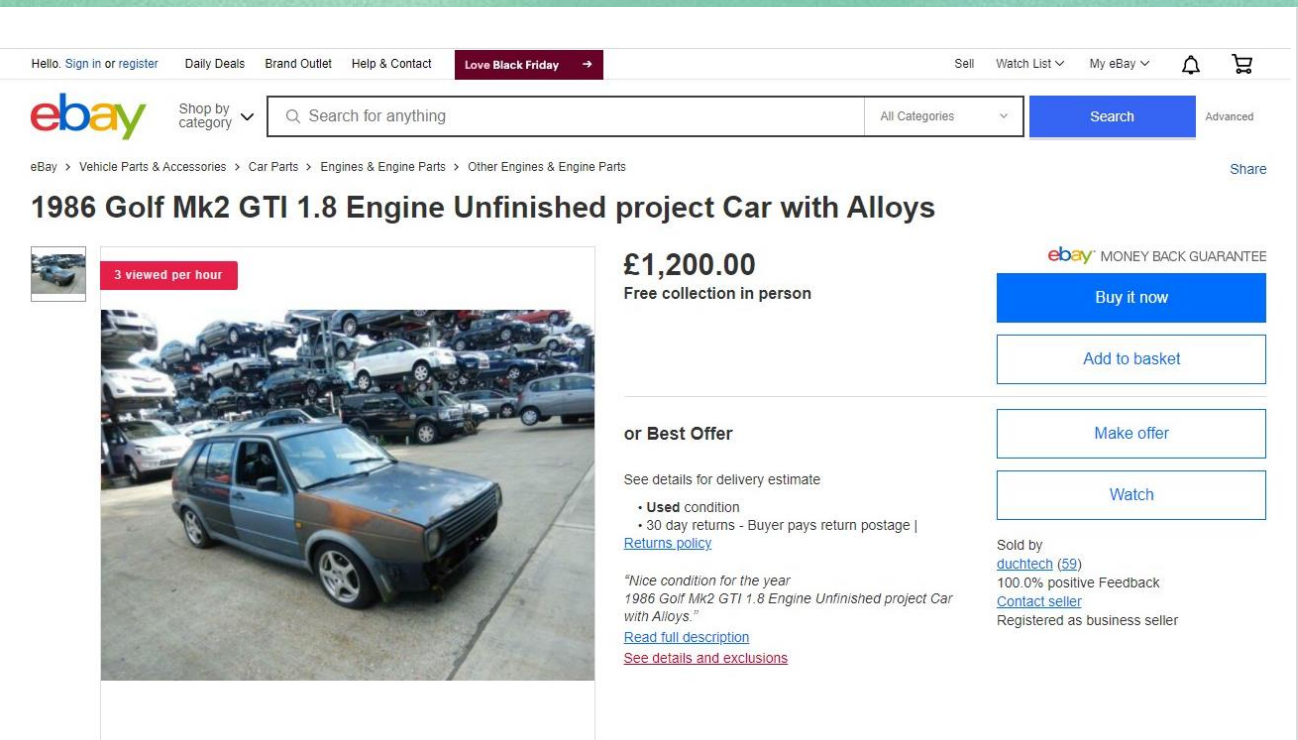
Hello. Sign in or register Daily Deals Brand Outlet Help & Contact Love Black Friday → Sell Watch List My eBay

ebay Shop by category Search for anything All Categories Search Advanced

eBay > Vehicle Parts & Accessories > Car Parts > Engines & Engine Parts > Other Engines & Engine Parts Share

1986 Golf Mk2 GTI 1.8 Engine Unfinished project Car with Alloys

3 viewed per hour

£1,200.00
Free collection in person

ebay MONEY BACK GUARANTEE

Buy it now

Add to basket

or Best Offer

Make offer

See details for delivery estimate

Watch

• Used condition
• 30 day returns - Buyer pays return postage | Returns policy

"Nice condition for the year 1986 Golf Mk2 GTI 1.8 Engine Unfinished project Car with Alloys."
Read full description
See details and exclusions

Sold by
duchtech (59)
100.0% positive Feedback
Contact seller
Registered as business seller